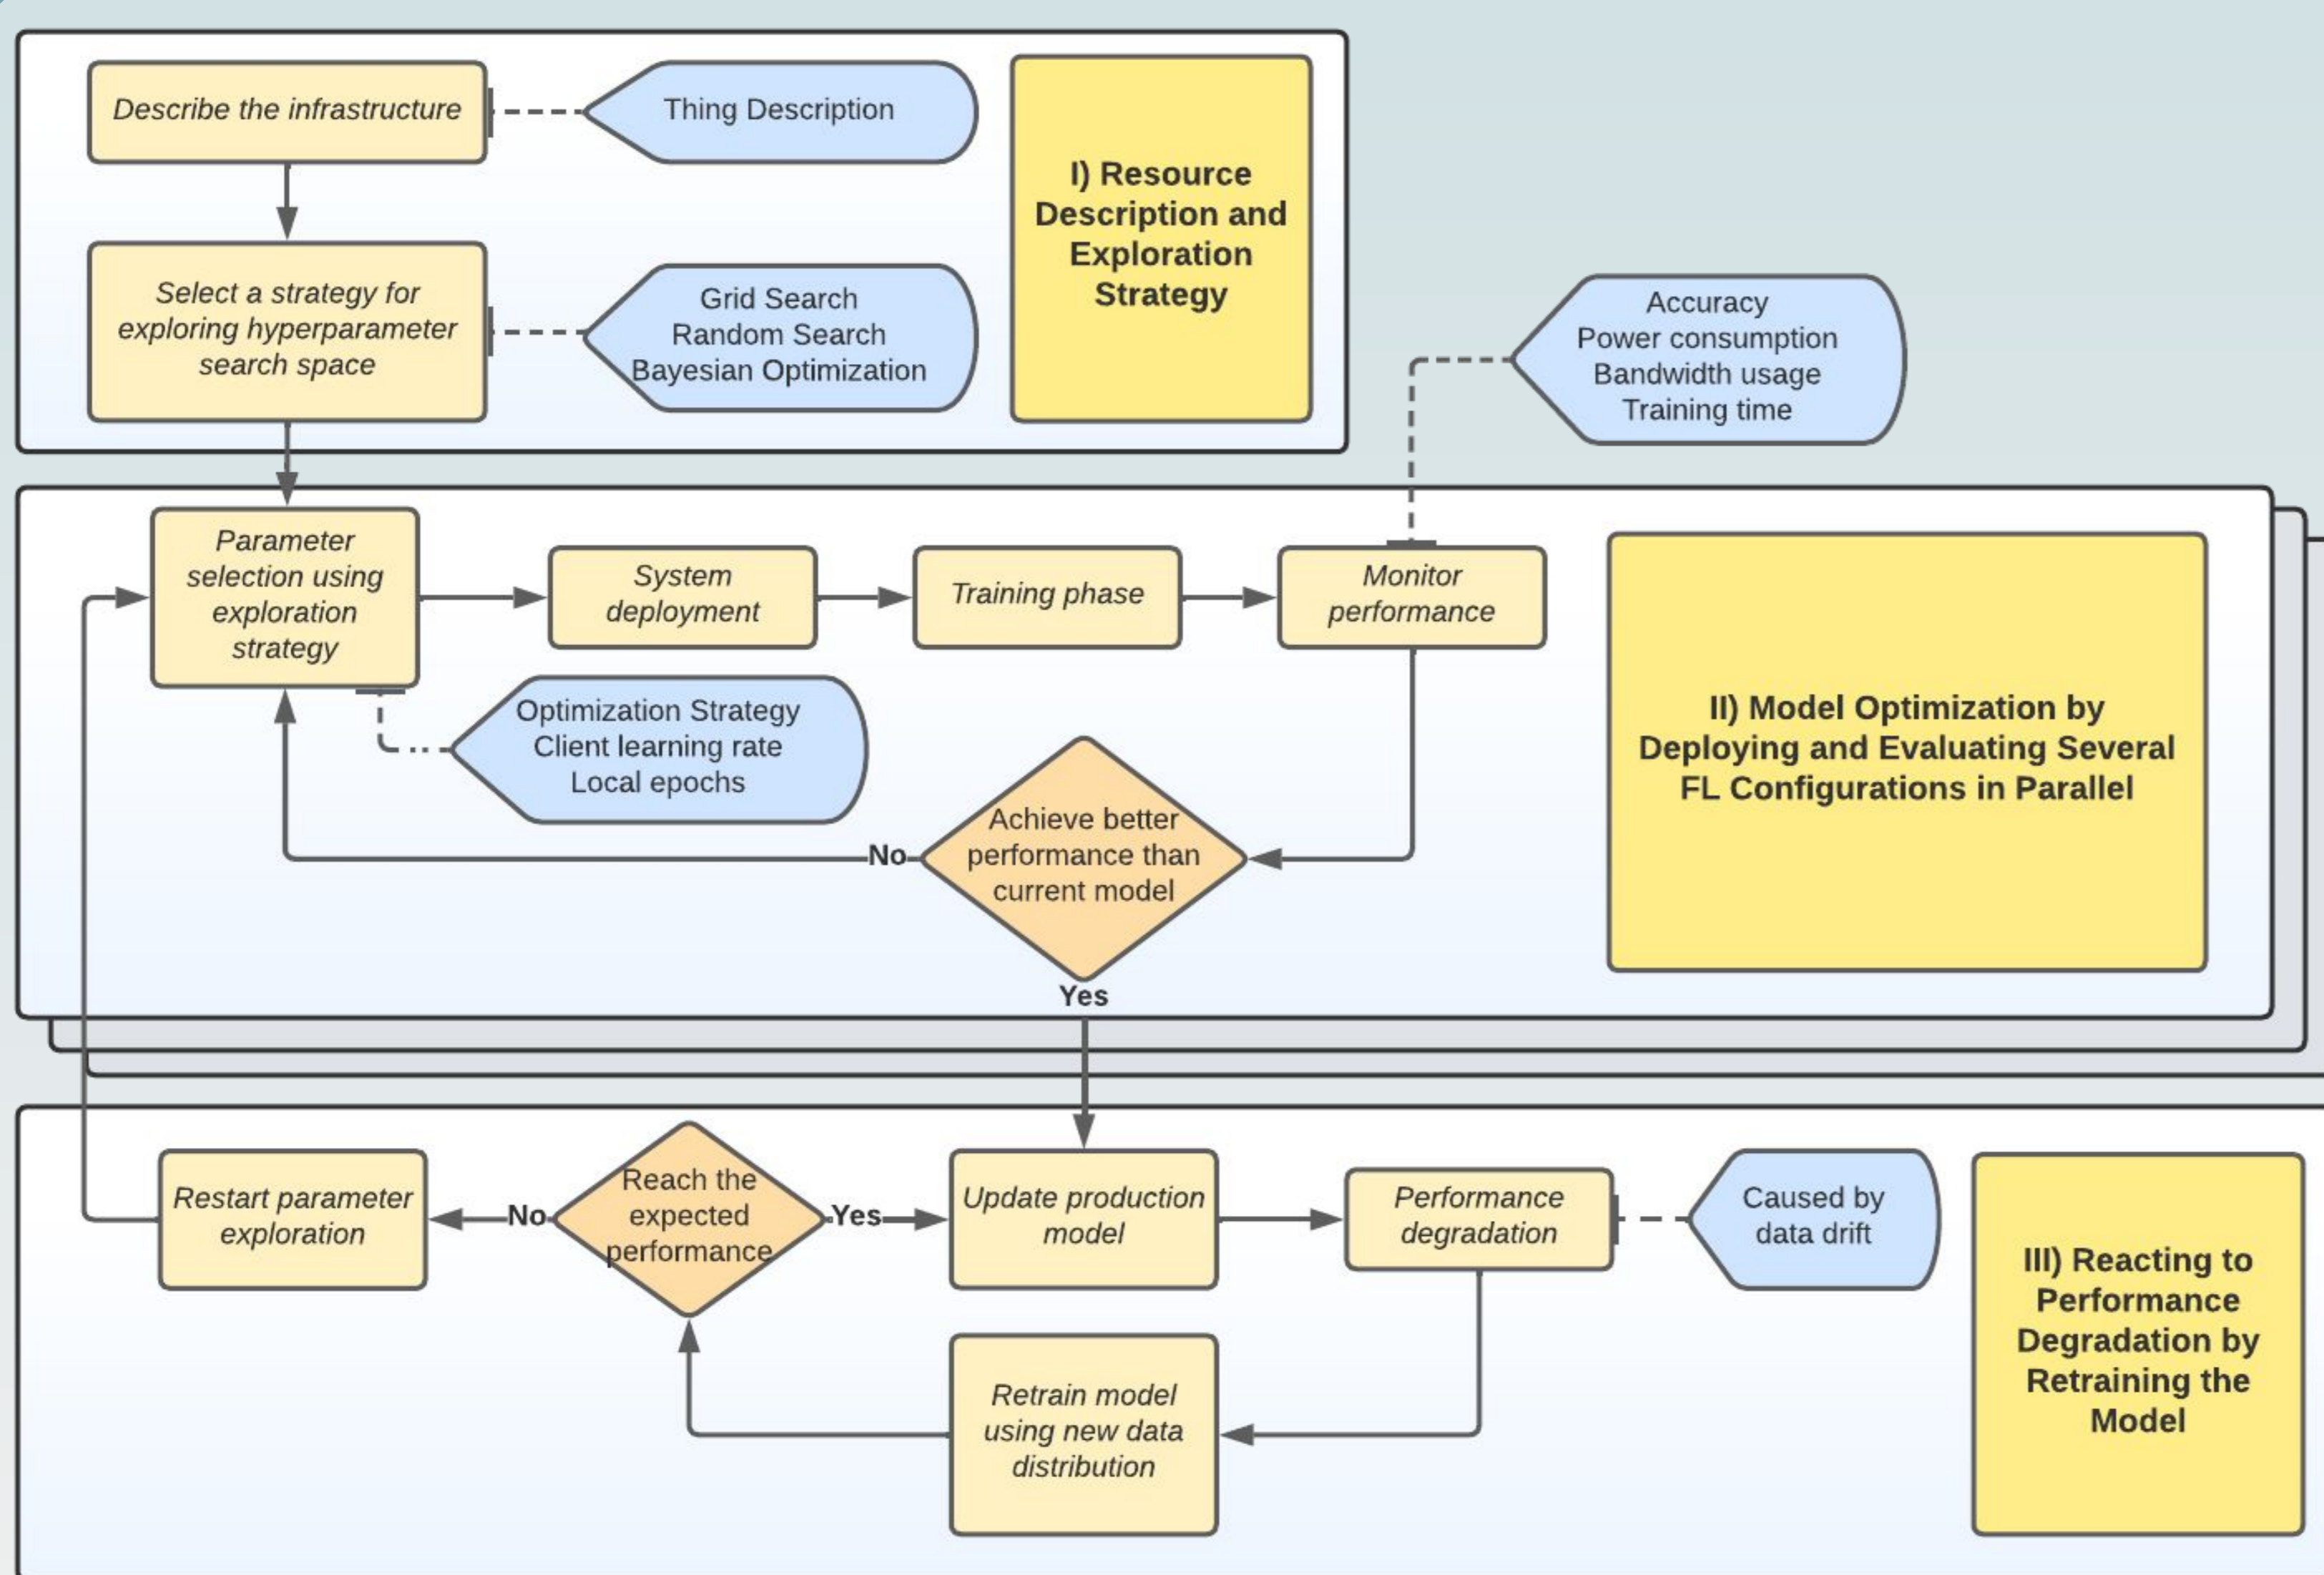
Describe the infrastructure

Thing Description

Select a strategy for exploring hyperparameter search space

Grid Search
Random Search
Bayesian Optimization

I) Resource Description and Exploration Strategy

Accuracy
Power consumption
Bandwidth usage
Training time

Parameter selection using exploration strategy

System deployment

Training phase

Monitor performance

Optimization Strategy
Client learning rate
Local epochs

II) Model Optimization by Deploying and Evaluating Several FL Configurations in Parallel

No

Achieve better performance than current model

Yes

Restart parameter exploration

No

Reach the expected performance

Yes

Update production model

Performance degradation

Caused by data drift

III) Reacting to Performance Degradation by Retraining the Model

Retrain model using new data distribution